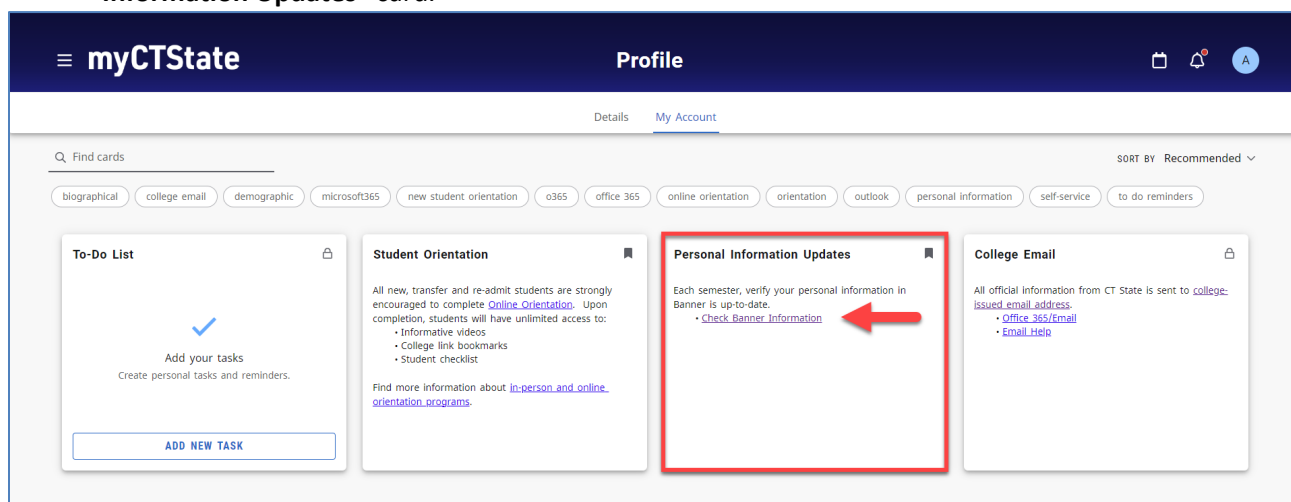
Information Updates" card.

myCTState

Profile

A

Details My Account

Find cards

SORT BY Recommended

biographical college email demographic microsoft365 new student orientation o365 office 365 online orientation orientation outlook personal information self-service to do reminders

To-Do List

Add your tasks
Create personal tasks and reminders.

ADD NEW TASK

Student Orientation

All new, transfer and re-admit students are strongly encouraged to complete Online Orientation. Upon completion, students will have unlimited access to:
• Informative videos
• College link bookmarks
• Student checklist

Find more information about in-person and online orientation programs.

Personal Information Updates

Each semester, verify your personal information in Banner is up-to-date.
• Check Banner Information

College Email

All official information from CT State is sent to college-issued email address.
• Office 365/Email
• Email Help